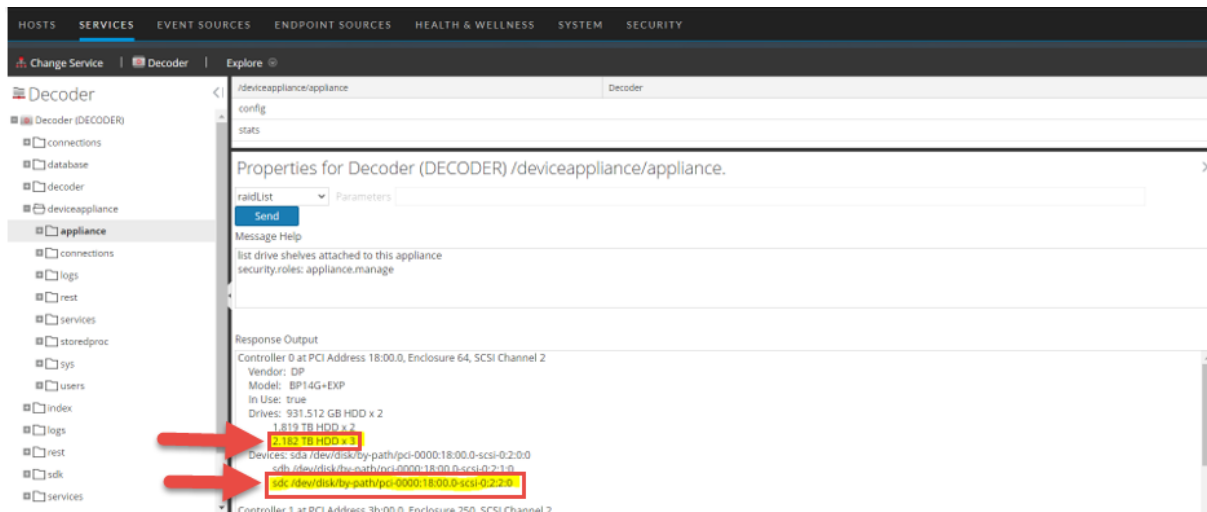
HOSTS SERVICES EVENT SOURCES ENDPOINT SOURCES HEALTH & WELLNESS SYSTEM SECURITY

Change Service | Decoder | Explore

Decoder

Decoder (DECODER)
connections
database
decoder
deviceappliance
appliance
connections
logs
rest
services
storedproc
sys
users
index
logs
rest
sdk
services

| /deviceappliance/appliance | Decoder |
|---|---|
| config | |
| stats | |

Properties for Decoder (DECODER) /deviceappliance/appliance.

raidList
Parameters
Send

Message Help
list drive shelves attached to this appliance
security.roles: appliance.manage

Response Output
Controller 0 at PCI Address 18:00.0, Enclosure 64, SCSI Channel 2
Vendor: DP
Model: BP14G+EXP
In Use: true
Drives: 931.512 GB HDD x 2
1.819 TB HDD x 2
2.182 TB HDD x 3
Devices: sda /dev/disk/by-path/pci-0000:18:00.0-scsi-0:2:0:0
sdb /dev/disk/by-path/pci-0000:18:00.0-scsi-0:2:1:0
sdc /dev/disk/by-path/pci-0000:18:00.0-scsi-0:2:2:0
Controller 1 at PCI Address 3b:00.0, Enclosure 250, SCSI Channel 2